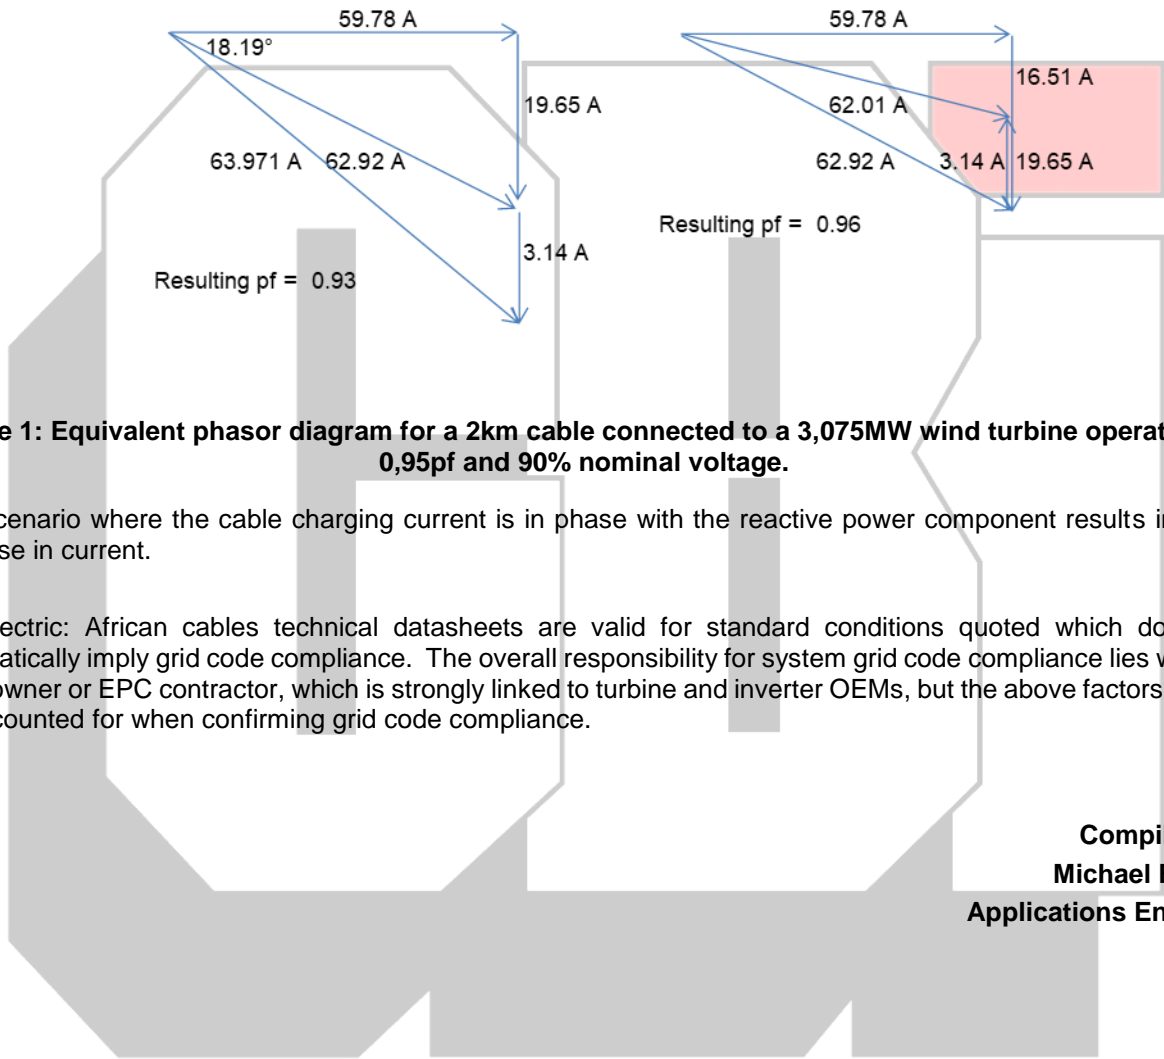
59.78 A
18.19°
19.65 A
63.971 A
62.92 A
3.14 A
Resulting pf = 0.93

59.78 A
16.51 A
62.01 A
62.92 A
3.14 A
19.65 A
Resulting pf = 0.96

e 1: Equivalent phasor diagram for a 2km cable connected to a 3,075MW wind turbine operat 0,95pf and 90% nominal voltage.

cenario where the cable charging current is in phase with the reactive power component results in se in current.

ectric: African cables technical datasheets are valid for standard conditions quoted which do atically imply grid code compliance. The overall responsibility for system grid code compliance lies w owner or EPC contractor, which is strongly linked to turbine and inverter OEMs, but the above factors counted for when confirming grid code compliance.

Compi
Michael
Applications En